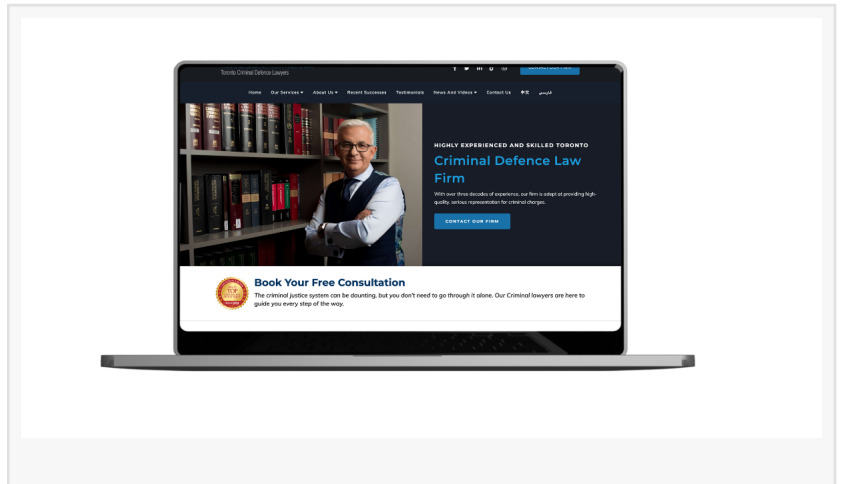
Toronto Criminal Defence Lawyers

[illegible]

Home Our Services ▾ About Us ▾ Recent Successes Testimonials News And Videos ▾ Contact Us 中文 فارسی

HIGHLY EXPERIENCED AND SKILLED TORONTO

Criminal Defence Law Firm

With over three decades of experience, our firm is adept at providing high-quality, serious representation for criminal charges.

CONTACT OUR FIRM

Book Your Free Consultation

The criminal justice system can be daunting, but you don't need to go through it alone. Our Criminal lawyers are here to guide you every step of the way.